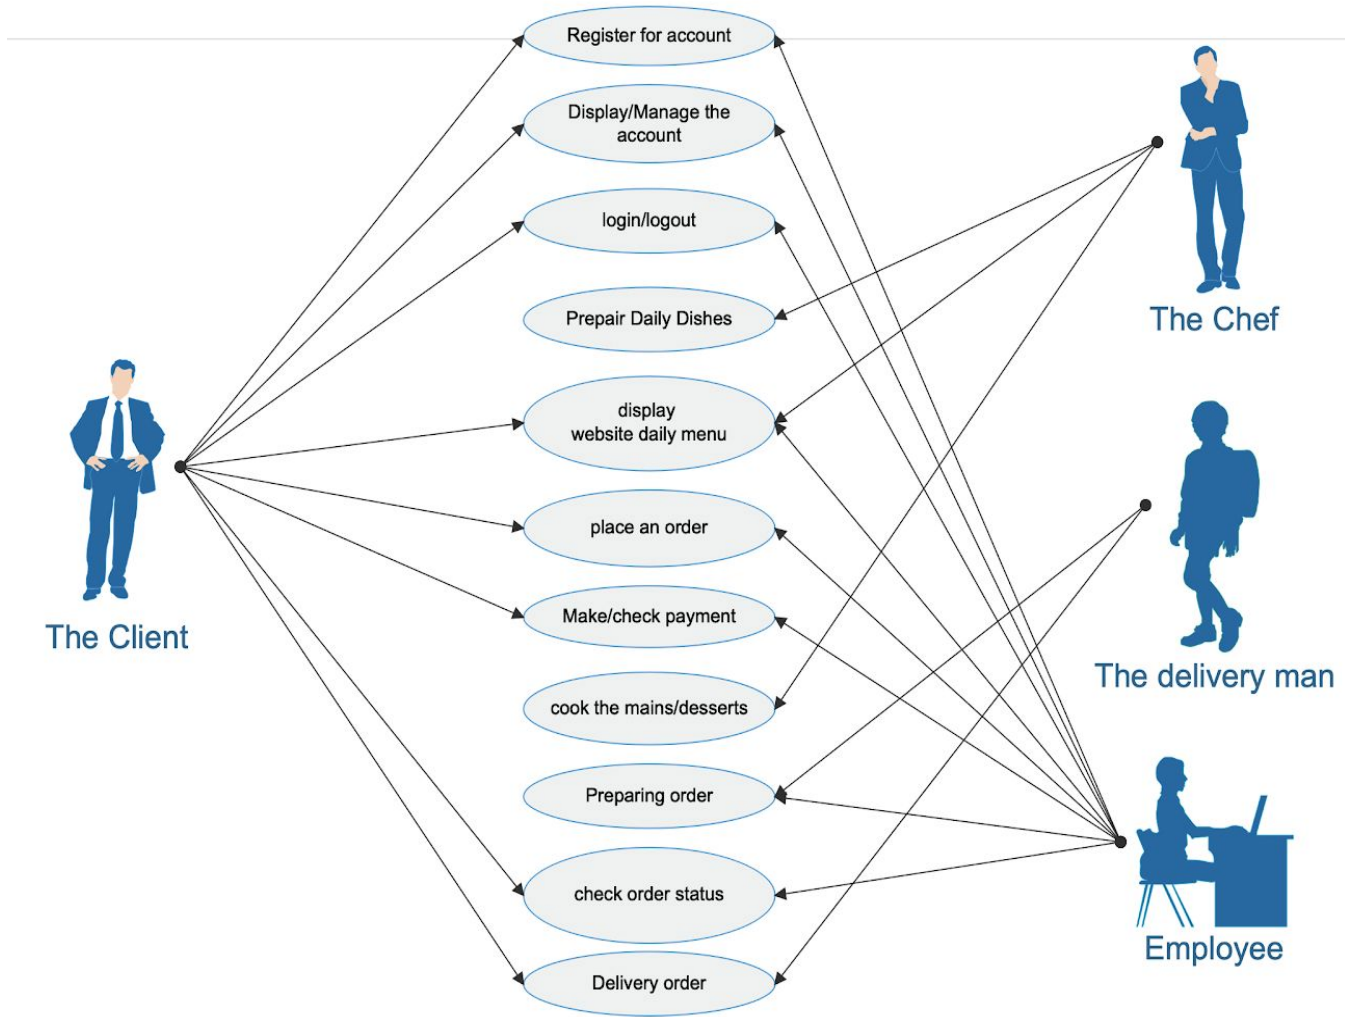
Register for account

Display/Manage the account

login/logout

Prepair Daily Dishes

display website daily menu

place an order

Make/check payment

cook the mains/desserts

Preparing order

check order status

Delivery order

The Client

The Chef

The delivery man

Employee